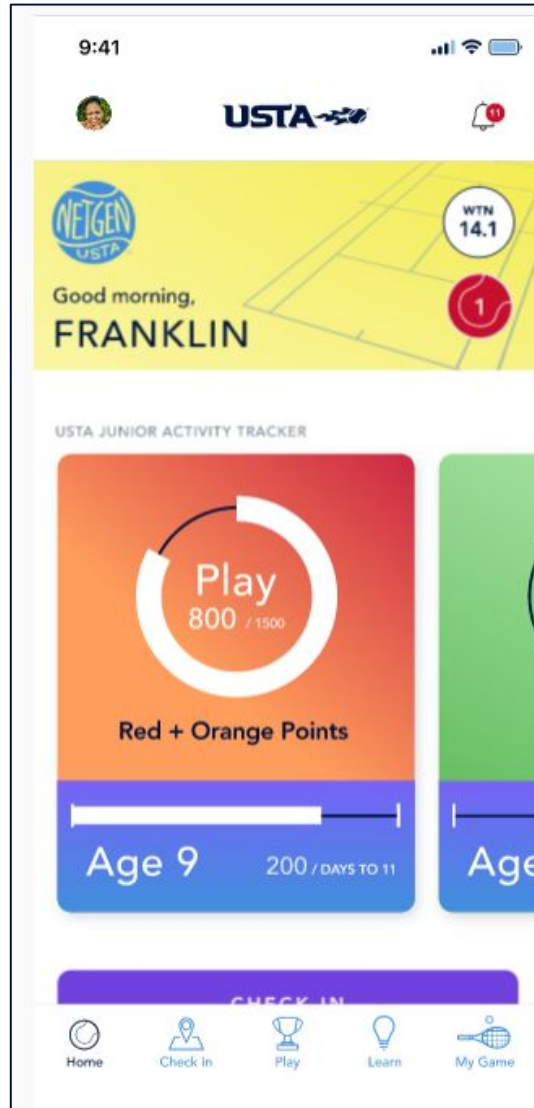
9:41

USTA

11

NETGEN
USTA

WTN
14.1

1

Good morning,
FRANKLIN

USTA JUNIOR ACTIVITY TRACKER

Play
800 / 1500

Red + Orange Points

Age 9

200 / DAYS TO 11

Age

CHECK IN

Home

Check in

Play

Learn

My Game